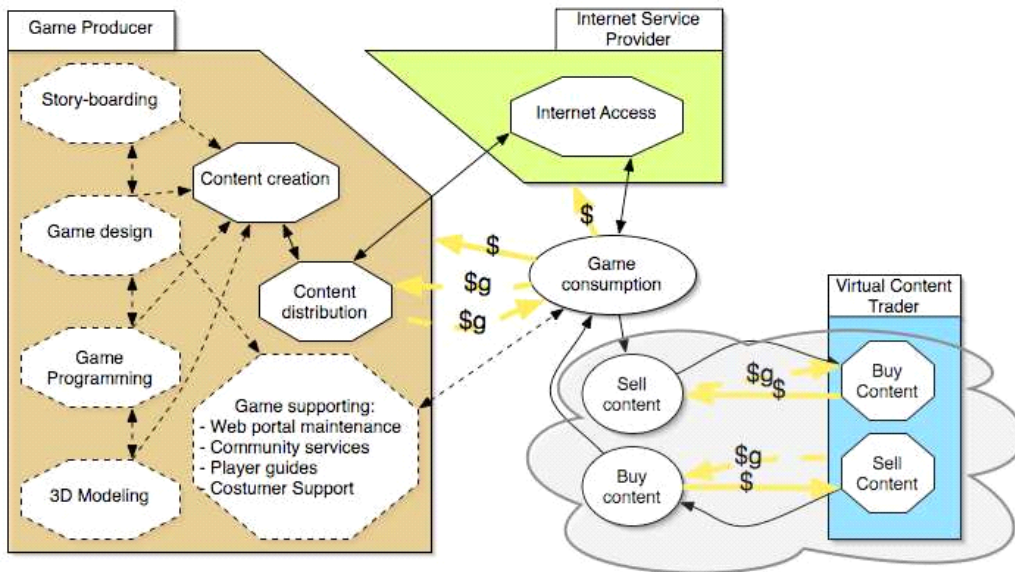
Game Producer

Story-boarding

Content creation

Game design

Content distribution

Game Programming

Game supporting:
- Web portal maintenance
- Community services
- Player guides
- Costumer Support

3D Modeling

Internet Service Provider

Internet Access

$

$

$g

$g

Game consumption

Virtual Content Trader

Sell content

$g

$

Buy Content

Buy content

$g

$

Sell Content